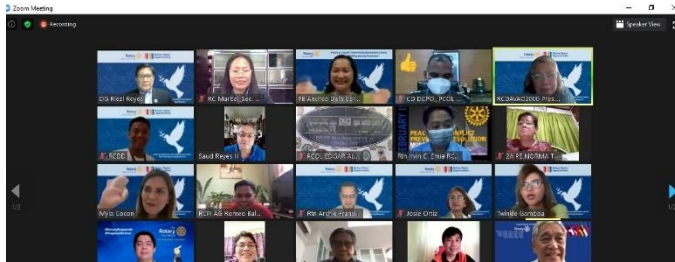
Zoom Meeting

Recording

Speaker View

DG Rizal Reyes

RC Maribel Sec...

PE Anchee Dela Cer...

CD DCPD_PCCL...

RCDAVAO2000 Pres...

RCDD...

Saud Reyes II

RCD_EDGAR AL...

Nhyrvin C. Diaz RC...

2A PE NORMA T...

FEBRUARY

PEACE CONFLICT PREVENTION RESOLUTION

Myla Cocon

RCH AG Romeo Bal...

Rtn Archie Franz...

Josie Ortiz

Twinkle Gamboa

1/2

1/2

Rotary